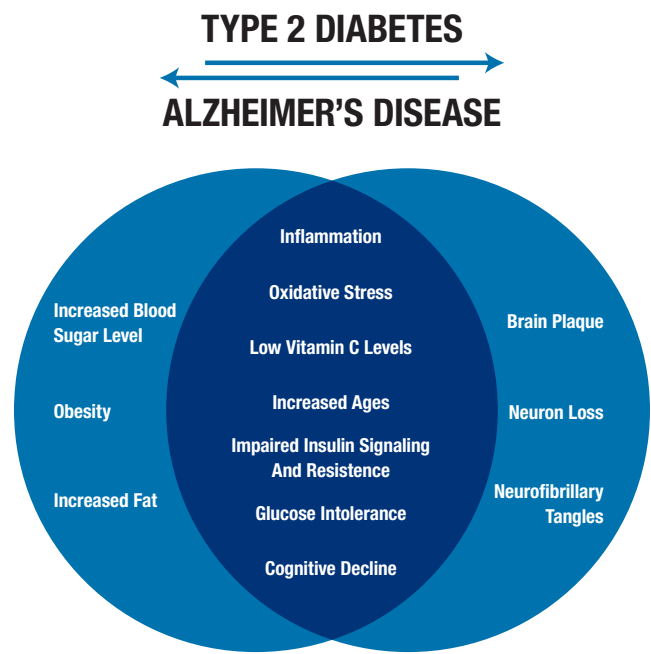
TYPE 2 DIABETES

ALZHEIMER'S DISEASE

Increased Blood Sugar Level

Obesity

Increased Fat

Inflammation

Oxidative Stress

Low Vitamin C Levels

Increased Ages

Impaired Insulin Signaling And Resistence

Glucose Intolerance

Cognitive Decline

Brain Plaque

Neuron Loss

Neurofibrillary Tangles